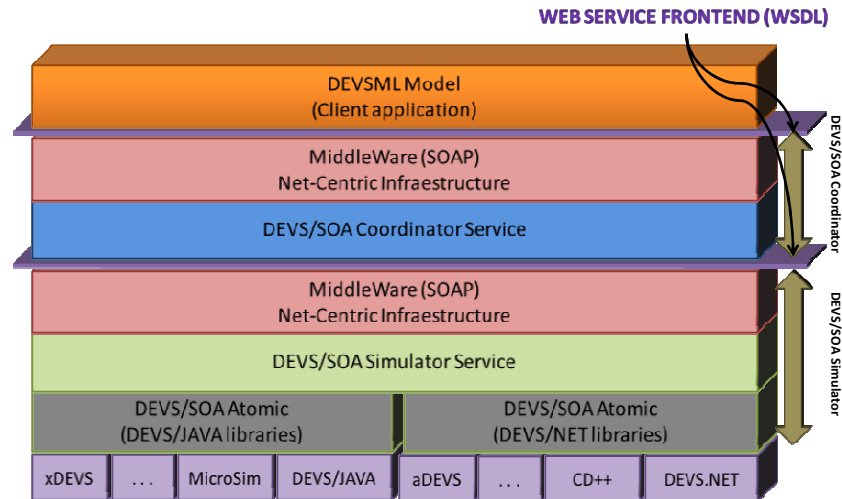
WEB SERVICE FRONTEND (WSDL)

DEVSML Model
(Client application)

MiddleWare (SOAP)
Net-Centric Infraestructure

DEVS/SOA Coordinator Service

MiddleWare (SOAP)
Net-Centric Infraestructure

DEVS/SOA Simulator Service

DEVS/SOA Atomic
(DEVS/JAVA libraries)

DEVS/SOA Atomic
(DEVS/NET libraries)

xDEVS | . . . | MicroSim | DEVS/JAVA | aDEVS | . . . | CD++ | DEVS.NET

DEVS/SOA Coordinator

DEVS/SOA Simulator